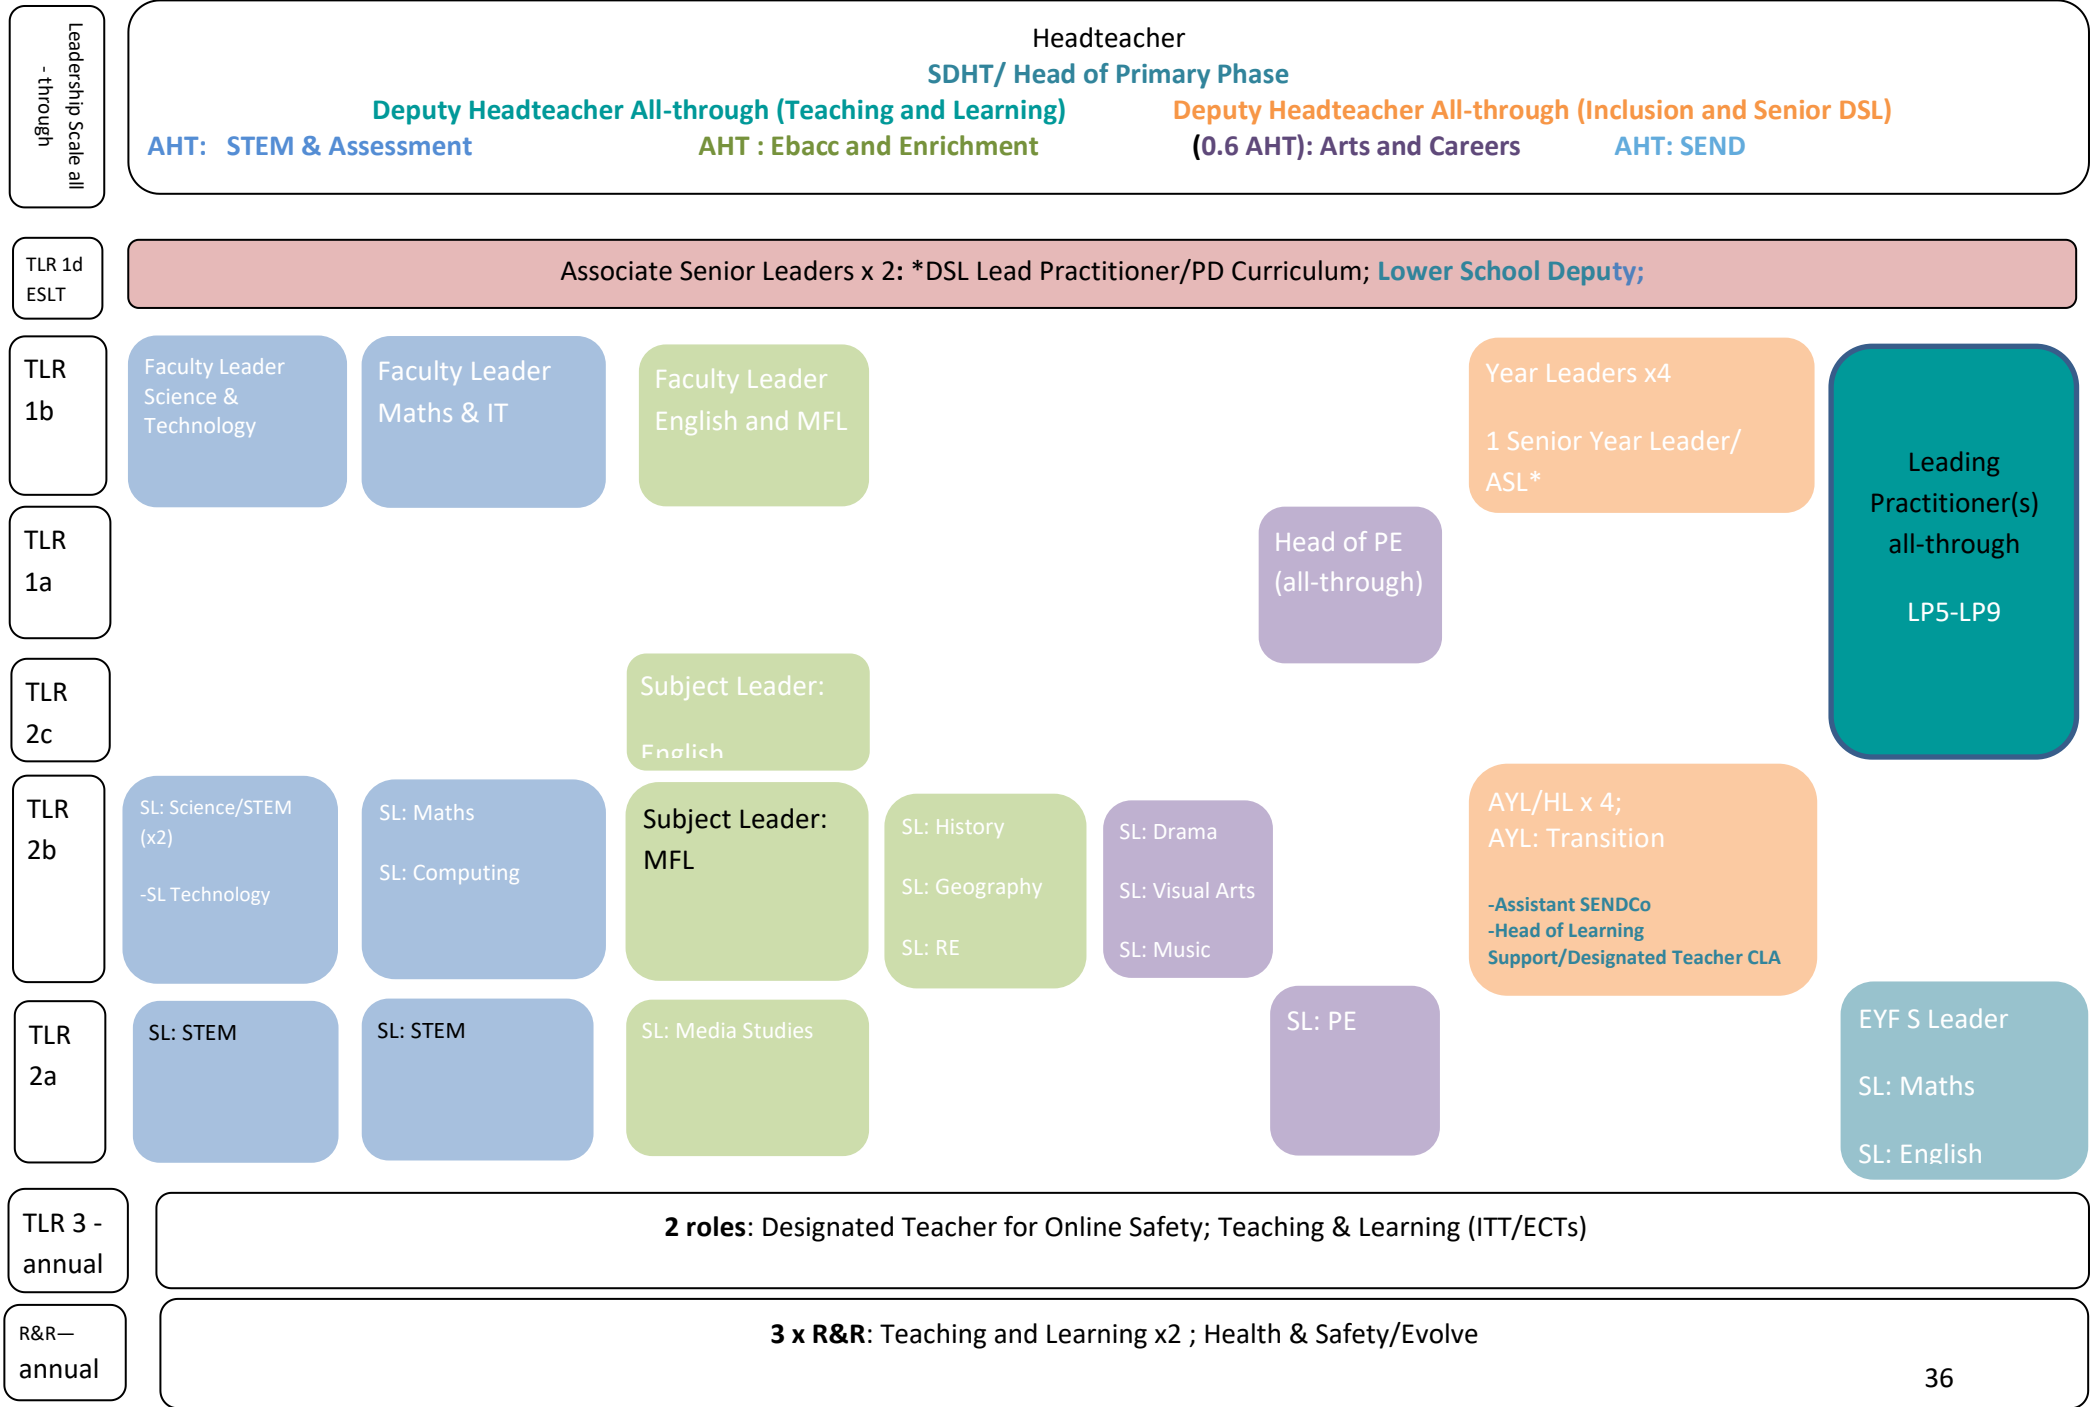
Leadership Scale all - through

Headteacher
SDHT/ Head of Primary Phase
Deputy Headteacher All-through (Teaching and Learning)
Deputy Headteacher All-through (Inclusion and Senior DSL)
AHT: STEM & Assessment
AHT : Ebacc and Enrichment
(0.6 AHT): Arts and Careers
AHT: SEND

TLR 1d ESLT

Associate Senior Leaders x 2: *DSL Lead Practitioner/PD Curriculum; Lower School Deputy;

TLR 1b

Faculty Leader Science & Technology

Faculty Leader Maths & IT

Faculty Leader English and MFL

Year Leaders x4

1 Senior Year Leader/ ASL*

Leading Practitioner(s) all-through

LP5-LP9

TLR 1a

Head of PE (all-through)

TLR 2c

Subject Leader: English

TLR 2b

SL: Science/STEM (x2)

-SL Technology

SL: Maths

SL: Computing

Subject Leader: MFL

SL: History

SL: Geography

SL: RE

SL: Drama

SL: Visual Arts

SL: Music

AYL/HL x 4;
AYL: Transition

-Assistant SENDCo
-Head of Learning Support/Designated Teacher CLA

TLR 2a

SL: STEM

SL: STEM

SL: Media Studies

SL: PE

EYF S Leader

SL: Maths

SL: English

TLR 3 - annual

2 roles: Designated Teacher for Online Safety; Teaching & Learning (ITT/ECTs)

R&R— annual

3 x R&R: Teaching and Learning x2 ; Health & Safety/Evolve

36